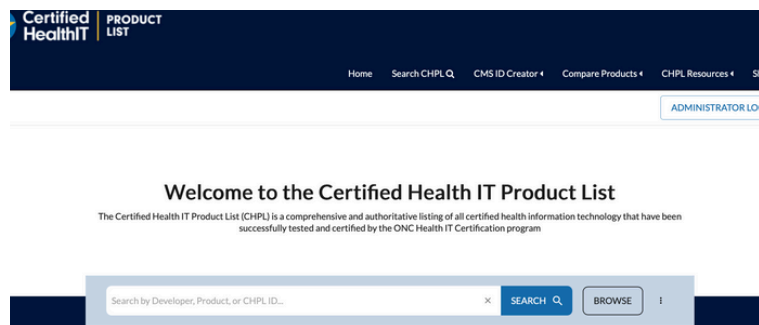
Certified HealthIT | PRODUCT LIST

Home Search CHPL CMS ID Creator Compare Products CHPL Resources S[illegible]

ADMINISTRATOR LO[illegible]

Welcome to the Certified Health IT Product List

The Certified Health IT Product List (CHPL) is a comprehensive and authoritative listing of all certified health information technology that have been successfully tested and certified by the ONC Health IT Certification program

Search by Developer, Product, or CHPL ID... × SEARCH BROWSE